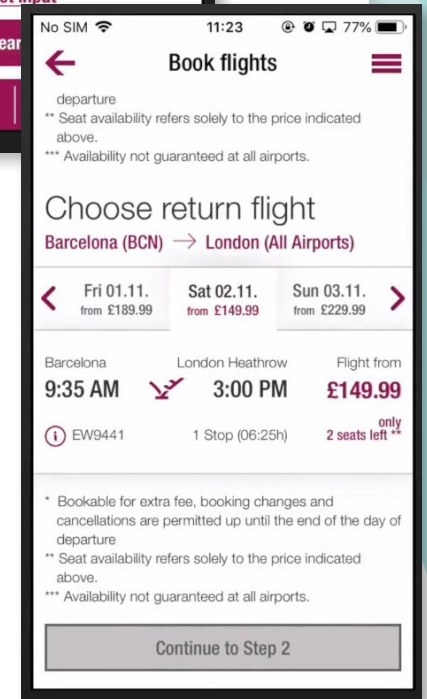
No SIM 11:23 77%

Book flights

departure
** Seat availability refers solely to the price indicated above.
*** Availability not guaranteed at all airports.

Choose return flight

Barcelona (BCN) → London (All Airports)

Fri 01.11. from £189.99

Sat 02.11. from £149.99

Sun 03.11. from £229.99

Barcelona 9:35 AM

London Heathrow 3:00 PM

Flight from £149.99

EW9441

1 Stop (06:25h)

only 2 seats left **

* Bookable for extra fee, booking changes and cancellations are permitted up until the end of the day of departure
** Seat availability refers solely to the price indicated above.
*** Availability not guaranteed at all airports.

Continue to Step 2